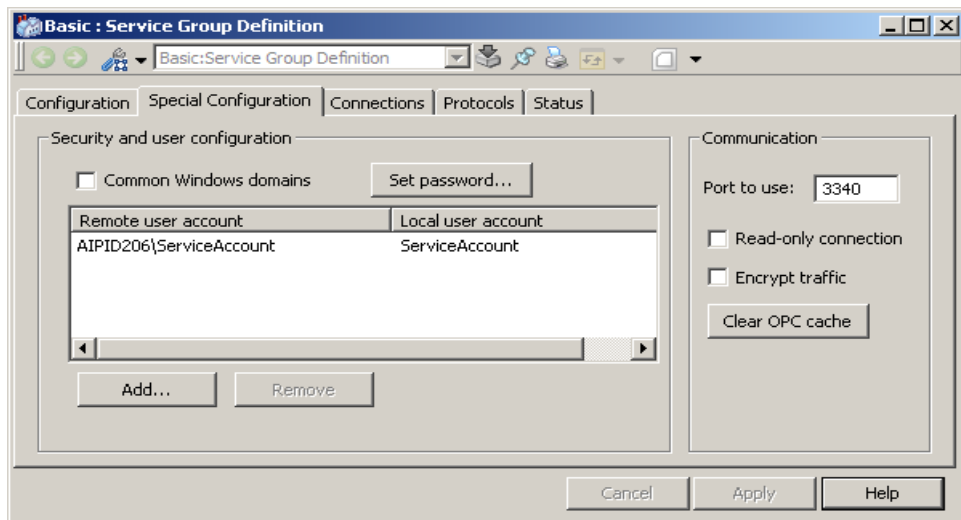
Basic : Service Group Definition

Basic:Service Group Definition

Configuration | Special Configuration | Connections | Protocols | Status

Security and user configuration

Common Windows domains

Set password...

| Remote user account | Local user account |
|---|---|
| AIPID206\ServiceAccount | ServiceAccount |

Add...

Remove

Communication

Port to use: 3340

Read-only connection

Encrypt traffic

Clear OPC cache

Cancel

Apply

Help